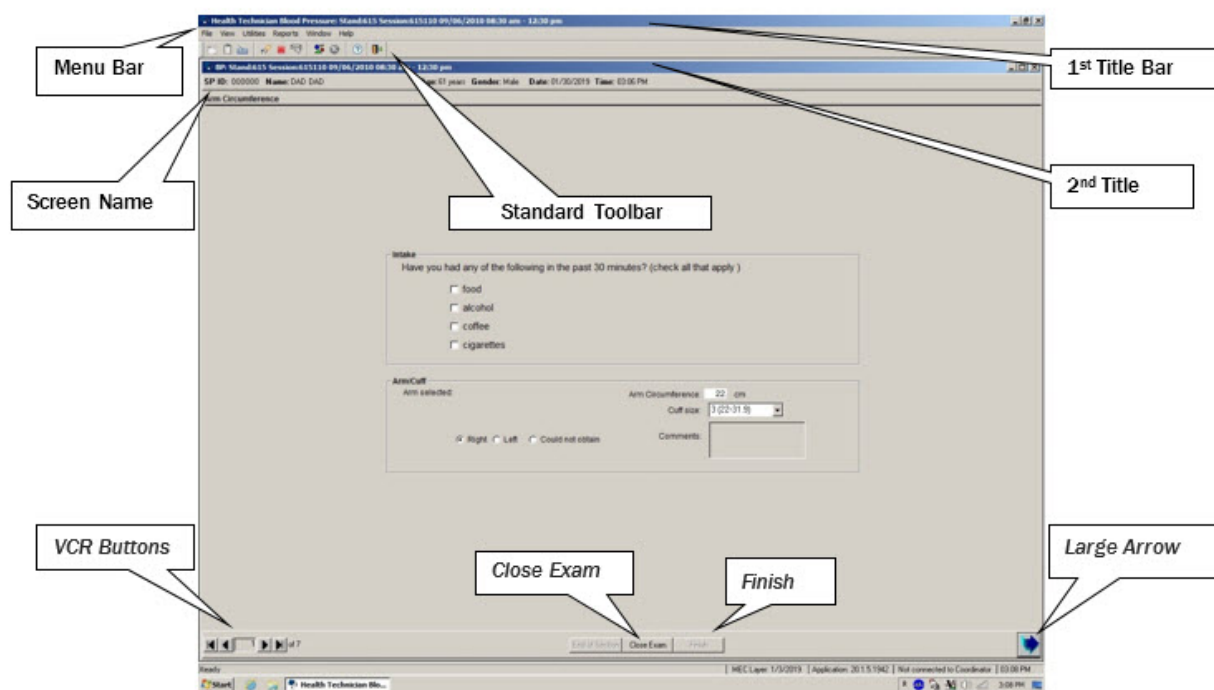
Health Technician Blood Pressure: Stand:615 Session:615110 09/06/2010 08:30 am - 12:30 pm

File View Utilities Reports Window Help

Menu Bar

1st Title Bar

BP: Stand:615 Session:615110 09/06/2010 08:30 am - 12:30 pm

SP ID: 000000 Name: DAD DAD Age: 61 years Gender: Male Date: 01/30/2019 Time: 03:06 PM

Arm Circumference

Screen Name

Standard Toolbar

2nd Title

Intake

Have you had any of the following in the past 30 minutes? (check all that apply )

food

alcohol

coffee

cigarettes

Arm/Cuff

Arm selected:

Right Left Could not obtain

Arm Circumference: 22 cm

Cuff size: 3 (22-31.9)

Comments:

VCR Buttons

Close Exam

Finish

Large Arrow

of 7

End of Section Close Exam Finish

Ready

MEC Layer: 1/3/2019 | Application: 2011.5.1942 | Not connected to Coordinator | 03:08 PM

Start Health Technician Blo...

3:08 PM